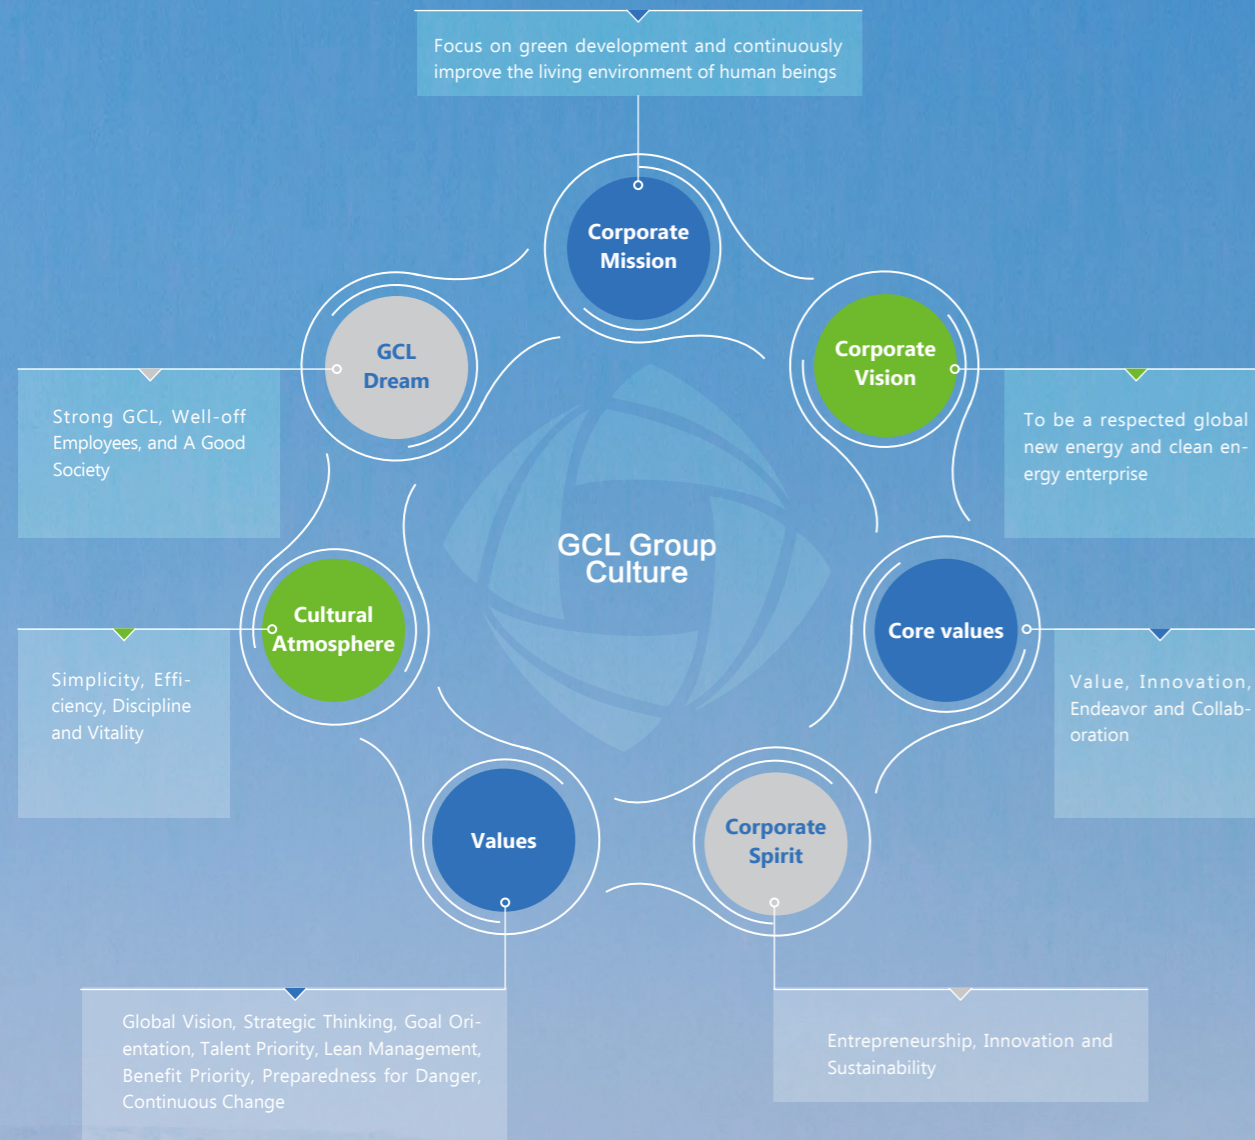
Focus on green development and continuously improve the living environment of human beings

Corporate Mission

GCL Dream

Strong GCL, Well-off Employees, and A Good Society

Corporate Vision

To be a respected global new energy and clean energy enterprise

GCL Group Culture

Cultural Atmosphere

Simplicity, Efficiency, Discipline and Vitality

Core values

Value, Innovation, Endeavor and Collaboration

Values

Corporate Spirit

Global Vision, Strategic Thinking, Goal Orientation, Talent Priority, Lean Management, Benefit Priority, Preparedness for Danger, Continuous Change

Entrepreneurship, Innovation and Sustainability